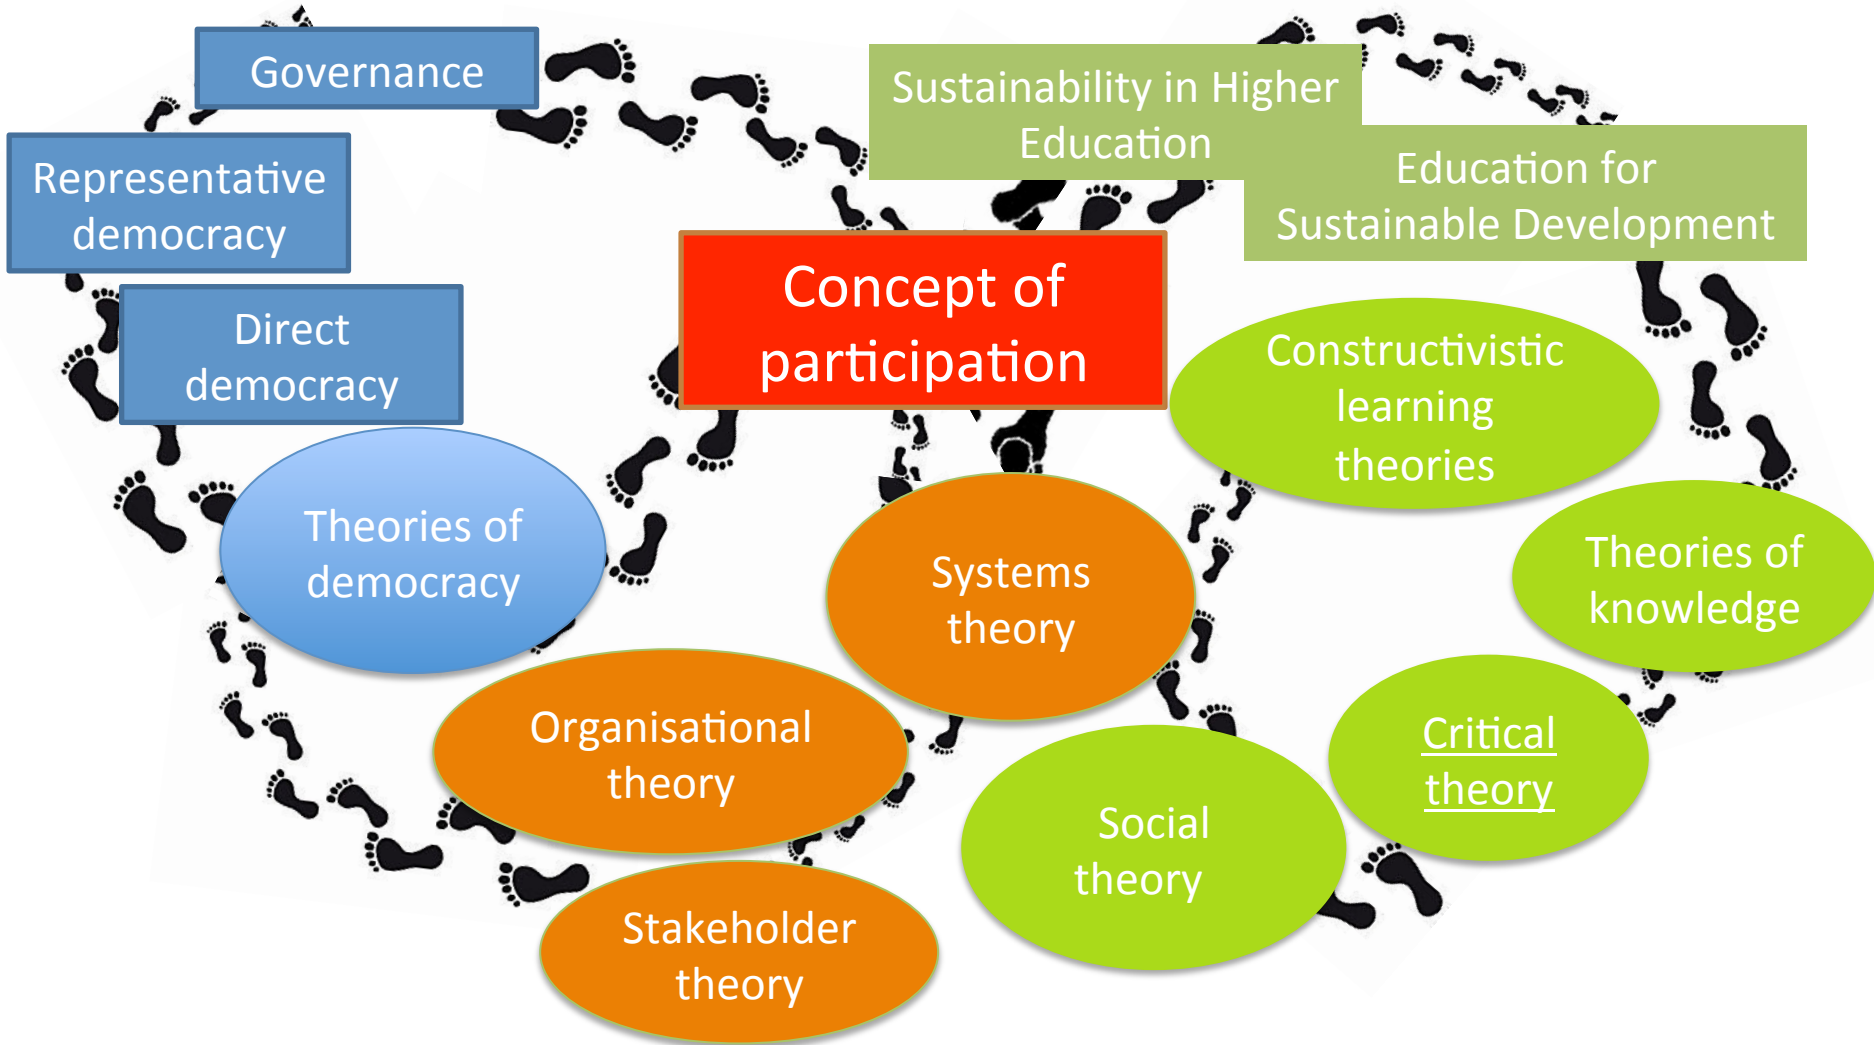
Governance

Representative democracy

Direct democracy

Sustainability in Higher Education

Education for Sustainable Development

Concept of participation

Constructivistic learning theories

Theories of democracy

Systems theory

Theories of knowledge

Organisational theory

Critical theory

Social theory

Stakeholder theory